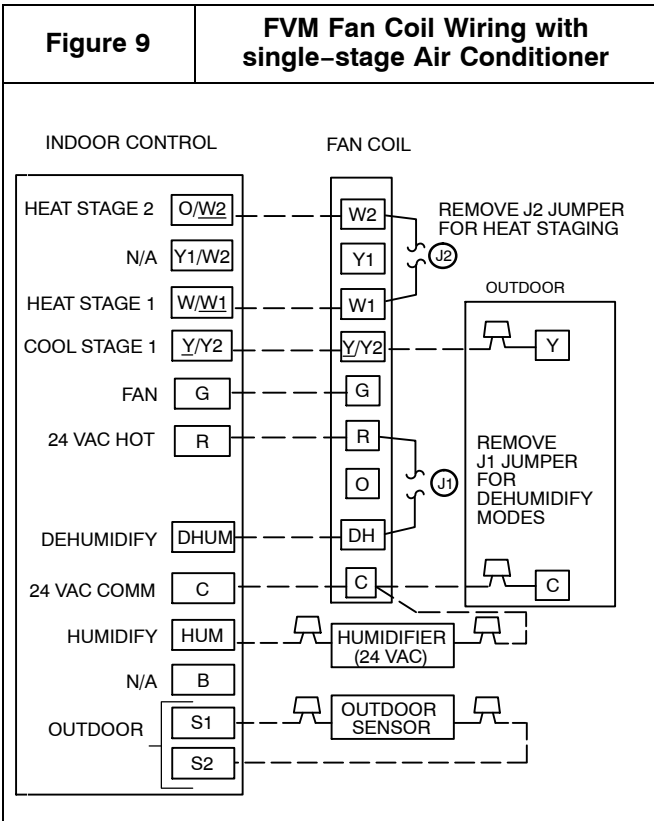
Figure 9

FVM Fan Coil Wiring with single–stage Air Conditioner

INDOOR CONTROL

FAN COIL

HEAT STAGE 2 O/W2

N/A Y1/W2

HEAT STAGE 1 W/W1

COOL STAGE 1 Y/Y2

FAN G

24 VAC HOT R

DEHUMIDIFY DHUM

24 VAC COMM C

HUMIDIFY HUM

N/A B

OUTDOOR S1 S2

W2

Y1

W1

Y/Y2

G

R

O

DH

C

REMOVE J2 JUMPER FOR HEAT STAGING

J2

OUTDOOR

Y

REMOVE J1 JUMPER FOR DEHUMIDIFY MODES

J1

C

HUMIDIFIER (24 VAC)

OUTDOOR SENSOR